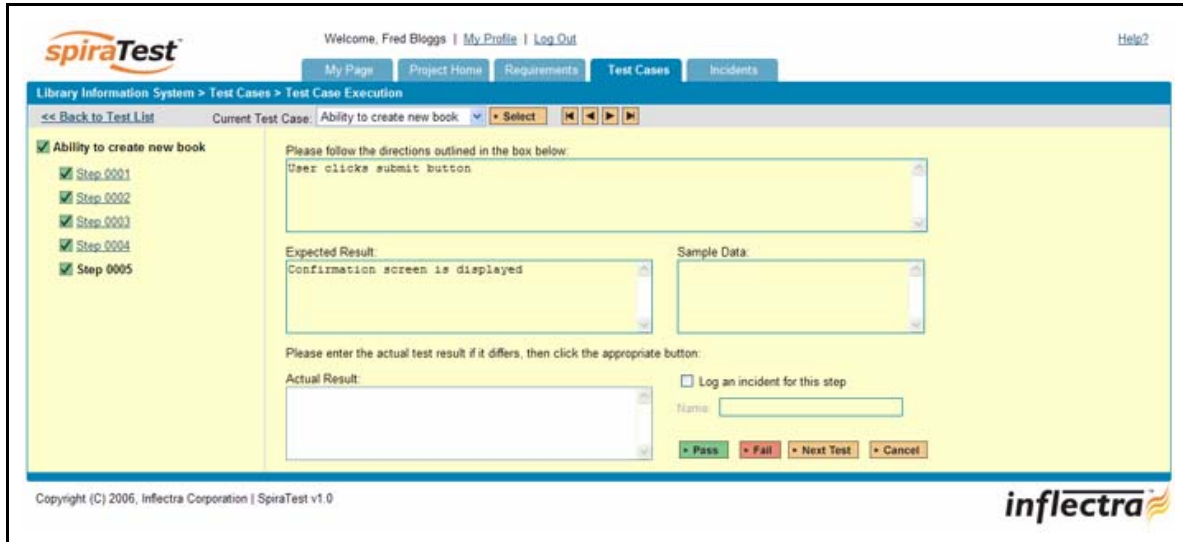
spiraTest

Welcome, Fred Bloggs | My Profile | Log Out

Help?

My Page | Project Home | Requirements | Test Cases | Incidents

Library Information System > Test Cases > Test Case Execution

<< Back to Test List

Current Test Case: Ability to create new book

• Select

Ability to create new book

Step 0001

Step 0002

Step 0003

Step 0004

Step 0005

Please follow the directions outlined in the box below:

User clicks submit button

Expected Result:

Confirmation screen is displayed

Sample Data:

Please enter the actual test result if it differs, then click the appropriate button:

Actual Result:

Log an incident for this step

Name:

• Pass

• Fail

• Next Test

• Cancel

Copyright (C) 2006, Inflectra Corporation | SpiraTest v1.0

inflectra